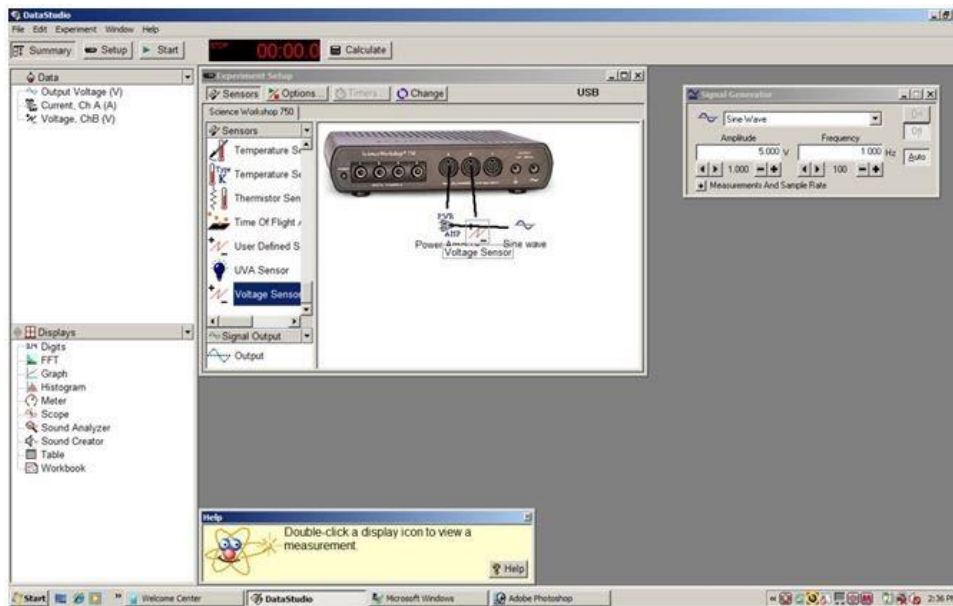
DataStudio

File Edit Experiment Window Help

Summary Setup Start

STOP 00:00.0

Calculate

Data

Output Voltage (V)

Current, Ch A (A)

Voltage, ChB (V)

Experiment Setup

Sensors Options... Timers... Change

USB

Science Workshop 750

Sensors

Temperature Se

Temperature Se

Thermistor Sen

Time Of Flight

User Defined S

UVA Sensor

Voltage Senso

Signal Output

Output

PWR AMP

Power Amp

Voltage Sensor

Sine wave

Signal Generator

Sine Wave

On

Off

Amplitude

Frequency

5.000 V

1.000 Hz

Auto

1.000

100

Measurements And Sample Rate

Displays

Digits

FFT

Graph

Histogram

Meter

Scope

Sound Analyzer

Sound Creator

Table

Workbook

Help

Double-click a display icon to view a measurement.

Help

Start

Welcome Center

DataStudio

Microsoft Windows

Adobe Photoshop

2:36 P